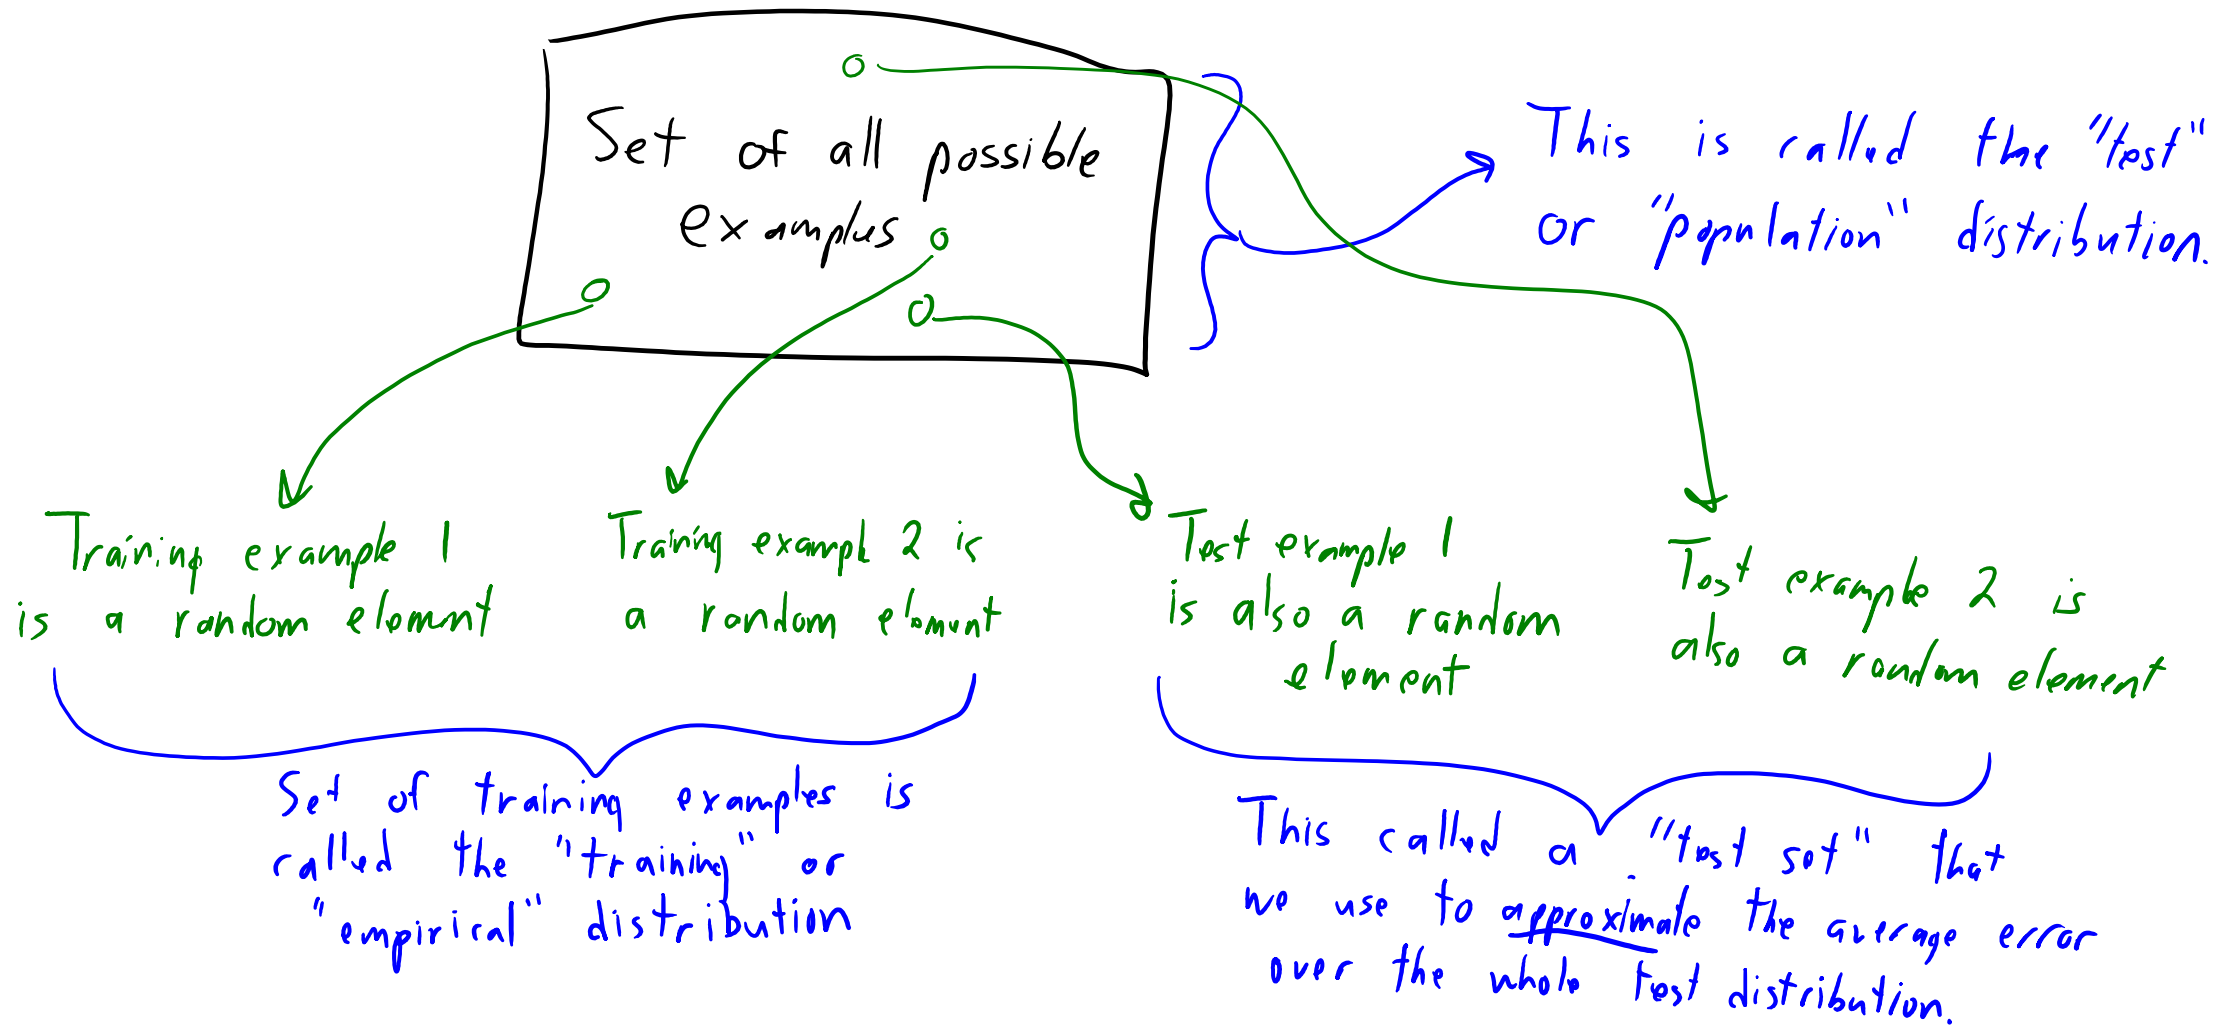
Set of all possible examples

This is called the "test" or "population" distribution.

Training example 1 is a random element

Training example 2 is a random element

Test example 1 is also a random element

Test example 2 is also a random element

Set of training examples is called the "training" or "empirical" distribution

This called a "test set" that we use to approximate the average error over the whole test distribution.